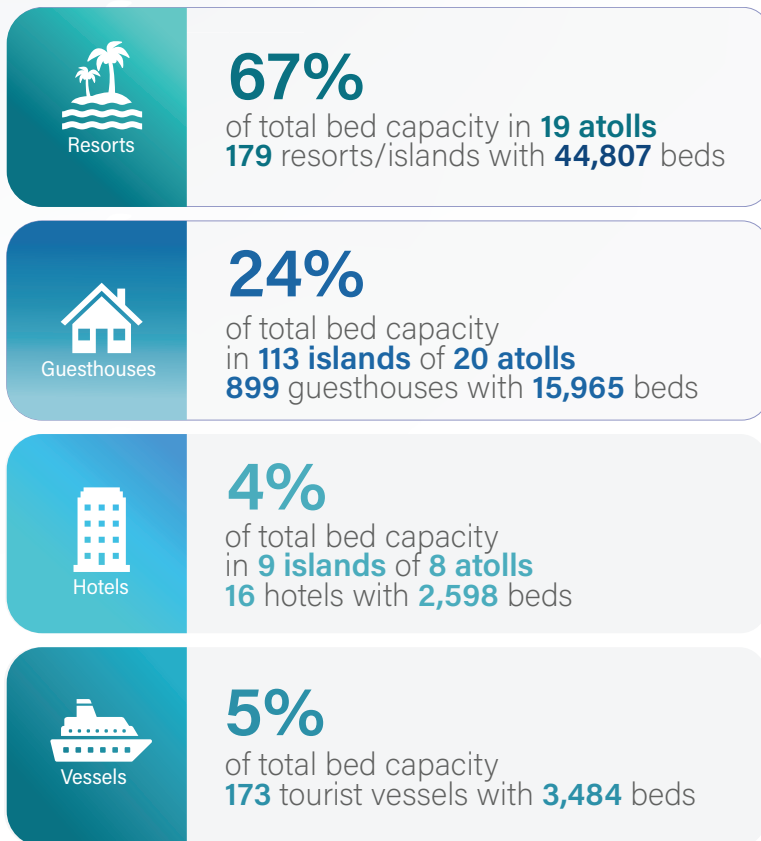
Resorts

67%
of total bed capacity in 19 atolls
179 resorts/islands with 44,807 beds

Guesthouses

24%
of total bed capacity
in 113 islands of 20 atolls
899 guesthouses with 15,965 beds

Hotels

4%
of total bed capacity
in 9 islands of 8 atolls
16 hotels with 2,598 beds

Vessels

5%
of total bed capacity
173 tourist vessels with 3,484 beds